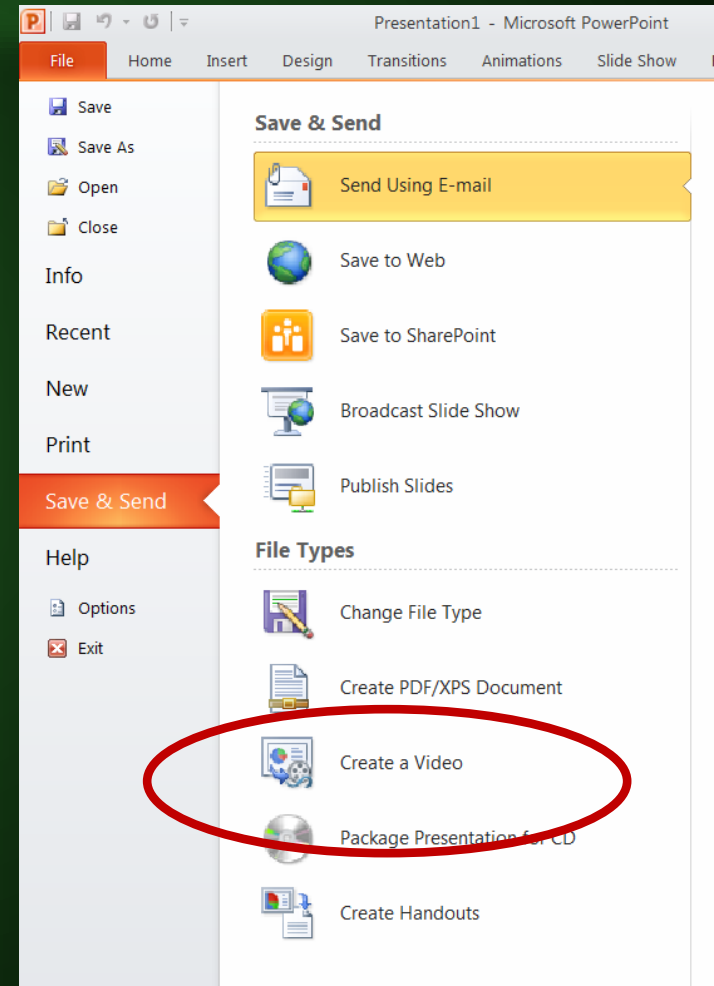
Presentation1 - Microsoft PowerPoint

File Home Insert Design Transitions Animations Slide Show

Save
Save As
Open
Close
Info
Recent
New
Print
Save & Send
Help
Options
Exit

Save & Send

Send Using E-mail

Save to Web

Save to SharePoint

Broadcast Slide Show

Publish Slides

File Types

Change File Type

Create PDF/XPS Document

Create a Video

Package Presentation for CD

Create Handouts